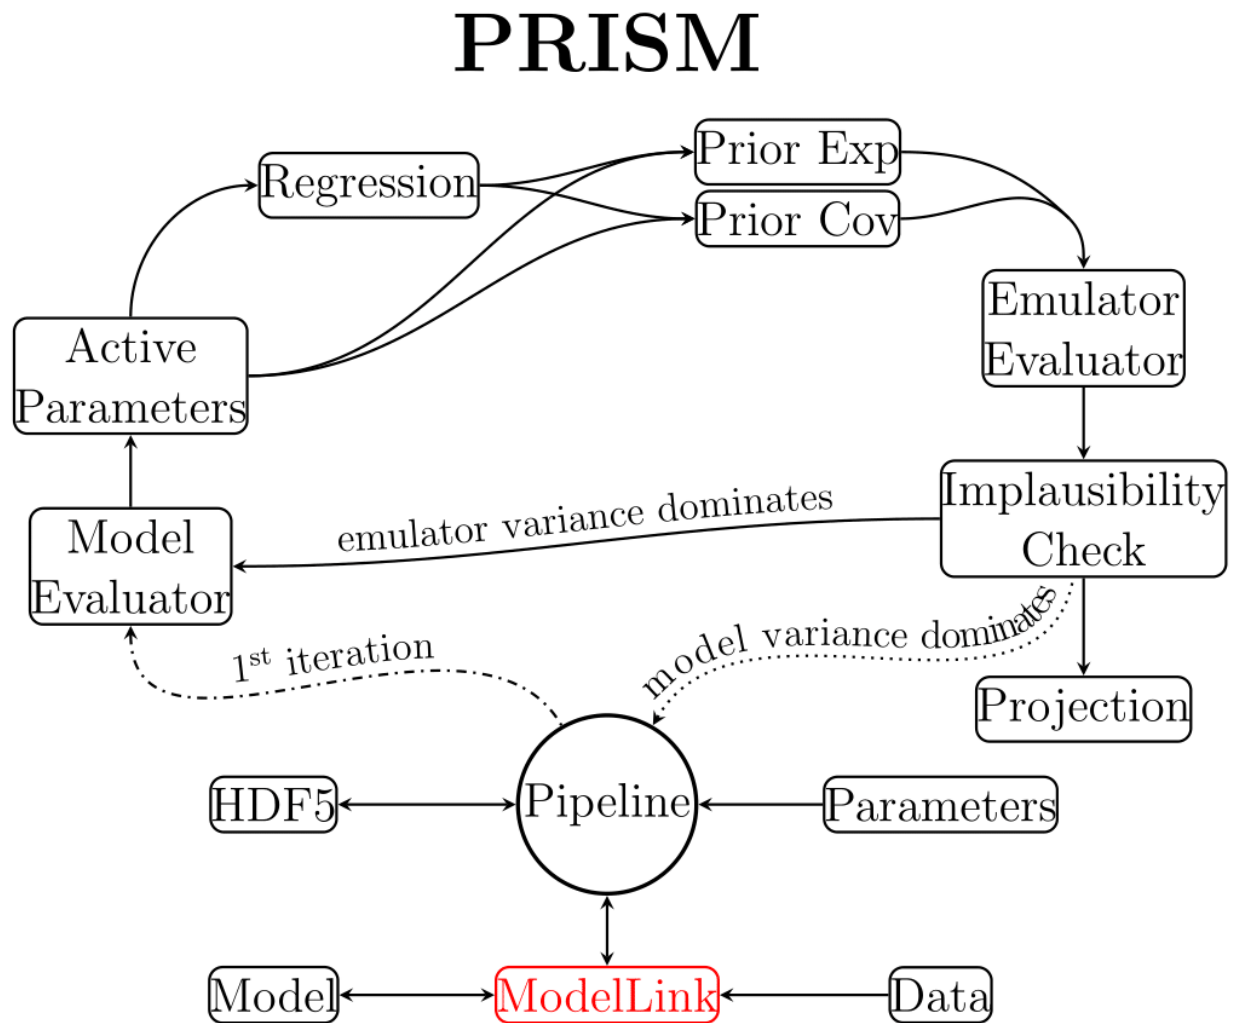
PRISM

Regression

Prior Exp

Prior Cov

Emulator Evaluator

Active Parameters

Implausibility Check

emulator variance dominates

Model Evaluator

$1^{st}$ iteration

model variance dominates

Projection

HDF5

Pipeline

Parameters

Model

ModelLink

Data